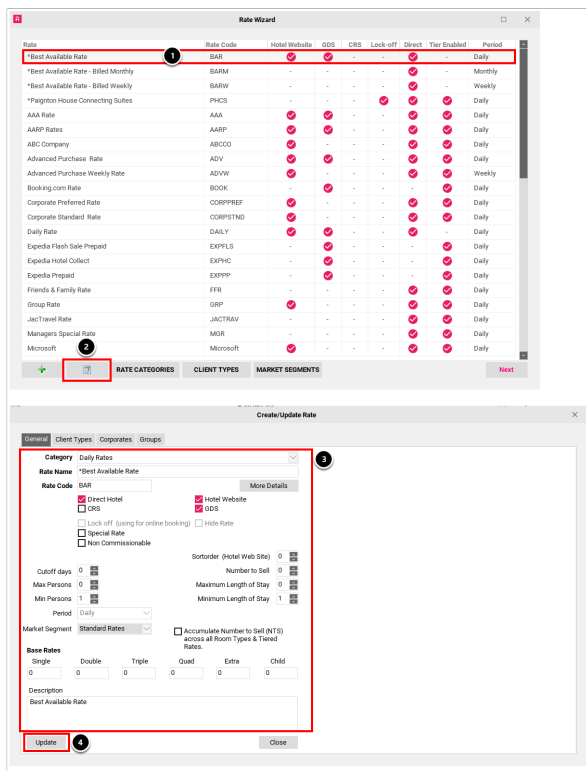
Rate Wizard

| Rate | Rate Code | Hotel Website | GDS | CRS | Lock-off | Direct | Tier Enabled | Period |
|---|---|---|---|---|---|---|---|---|
| *Best Available Rate | BAR | ✓ | ✓ | - | - | ✓ | - | Daily |
| *Best Available Rate - Billed Monthly | BARM | - | - | - | - | ✓ | - | Monthly |
| *Best Available Rate - Billed Weekly | BARW | - | - | - | - | ✓ | - | Weekly |
| *Paignton House Connecting Suites | PHCS | - | - | - | ✓ | ✓ | ✓ | Daily |
| AAA Rate | AAA | ✓ | ✓ | - | - | ✓ | ✓ | Daily |
| AARP Rates | AARP | ✓ | ✓ | - | - | ✓ | ✓ | Daily |
| ABC Company | ABCCO | ✓ | - | - | - | ✓ | ✓ | Daily |
| Advanced Purchase Rate | ADV | ✓ | ✓ | - | - | ✓ | ✓ | Daily |
| Advanced Purchase Weekly Rate | ADVW | ✓ | - | - | - | ✓ | ✓ | Weekly |
| Booking.com Rate | BOOK | - | ✓ | - | - | - | ✓ | Daily |
| Corporate Preferred Rate | CORPPREF | ✓ | - | - | - | ✓ | ✓ | Daily |
| Corporate Standard Rate | CORPSTND | ✓ | - | - | - | ✓ | ✓ | Daily |
| Daily Rate | DAILY | ✓ | ✓ | - | - | ✓ | - | Daily |
| Expedia Flash Sale Prepaid | EXPFLS | - | ✓ | - | - | - | ✓ | Daily |
| Expedia Hotel Collect | EXPHC | - | ✓ | - | - | - | ✓ | Daily |
| Expedia Prepaid | EXPPP | - | ✓ | - | - | - | ✓ | Daily |
| Friends & Family Rate | FFR | - | - | - | - | ✓ | ✓ | Daily |
| Group Rate | GRP | ✓ | - | - | - | ✓ | ✓ | Daily |
| JacTravel Rate | JACTRAV | - | - | - | - | ✓ | ✓ | Daily |
| Managers Special Rate | MGR | - | - | - | - | ✓ | ✓ | Daily |
| Microsoft | Microsoft | ✓ | - | - | - | ✓ | ✓ | Daily |

1
2
RATE CATEGORIES CLIENT TYPES MARKET SEGMENTS Next

Create/Update Rate

General Client Types Corporates Groups

3

Category Daily Rates
Rate Name *Best Available Rate
Rate Code BAR More Details
Direct Hotel Hotel Website
CRS GDS
Lock off (using for online booking) Hide Rate
Special Rate
Non Commissionable
Sortorder (Hotel Web Site) 0
Cutoff days 0 Number to Sell 0
Max Persons 0 Maximum Length of Stay 0
Min Persons 1 Minimum Length of Stay 1
Period Daily
Market Segment Standard Rates
Accumulate Number to Sell (NTS) across all Room Types & Tiered Rates.
Base Rates
Single Double Triple Quad Extra Child
0 0 0 0 0 0
Description
Best Available Rate

Update 4 Close